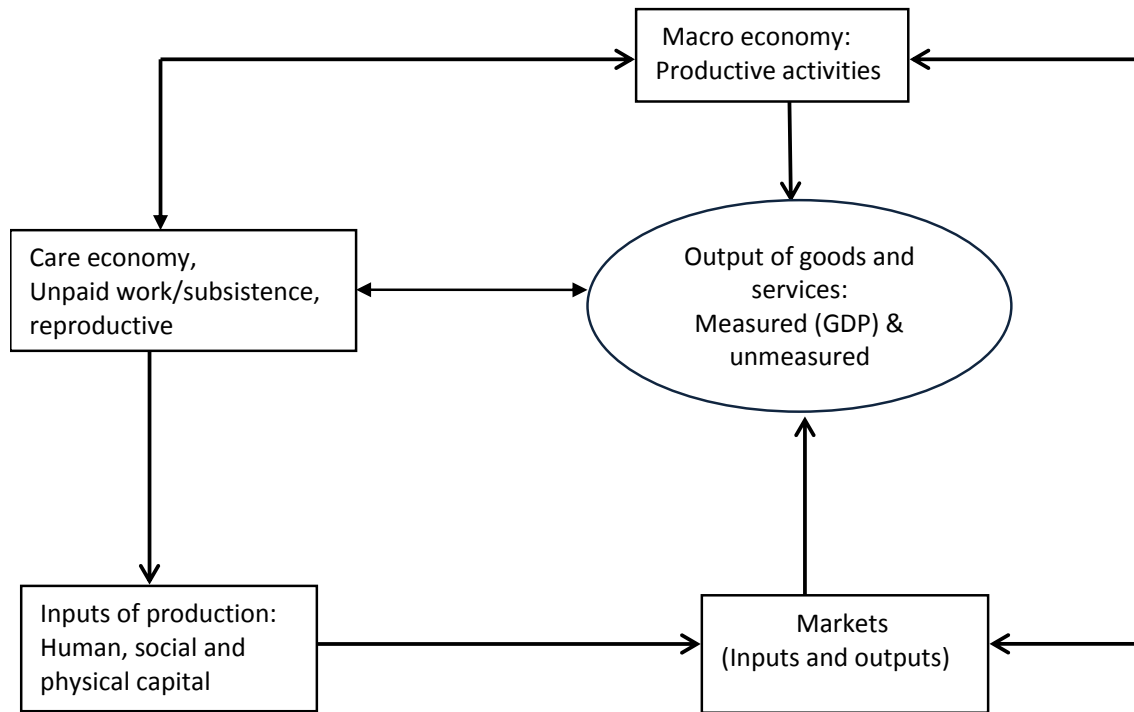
Macro economy:
Productive activities

Care economy,
Unpaid work/subsistence,
reproductive

Output of goods and
services:
Measured (GDP) &
unmeasured

Inputs of production:
Human, social and
physical capital

Markets
(Inputs and outputs)